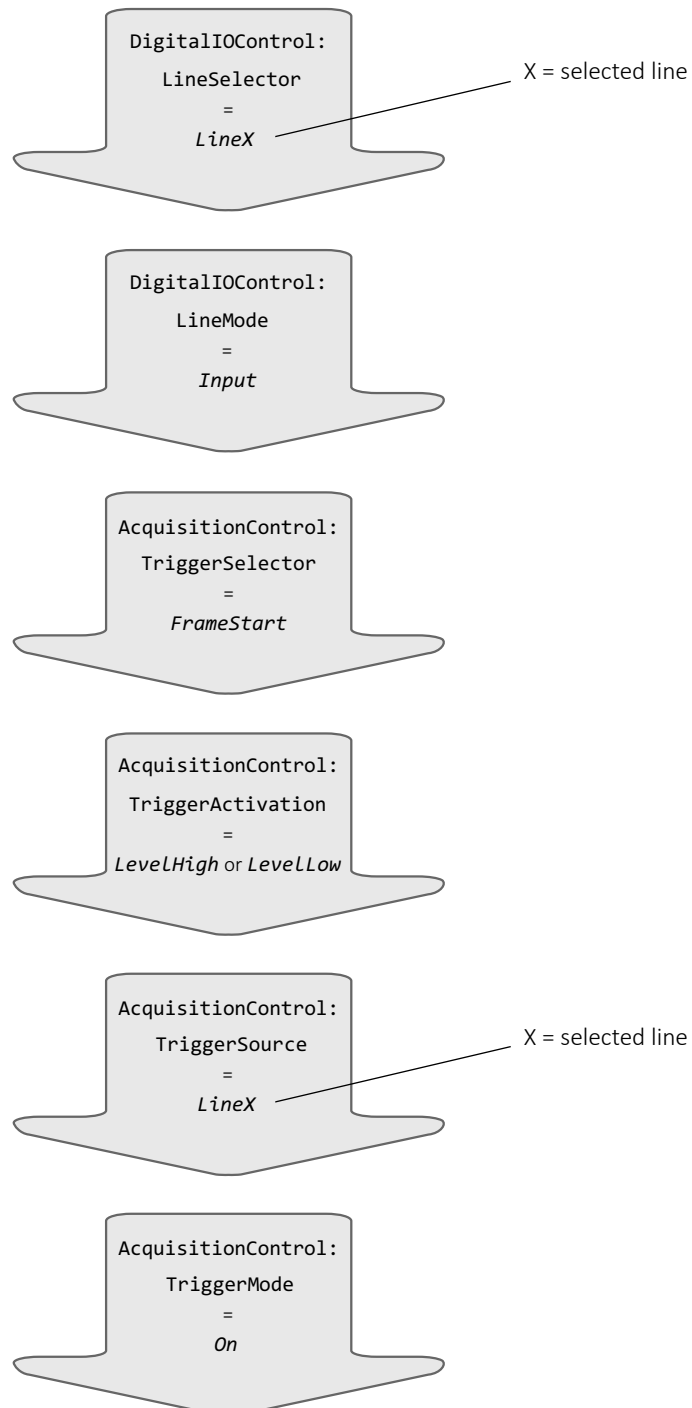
DigitalIOControl:
LineSelector
=
*LineX*

X = selected line

DigitalIOControl:
LineMode
=
*Input*

AcquisitionControl:
TriggerSelector
=
*FrameStart*

AcquisitionControl:
TriggerActivation
=
*LevelHigh* or *LevelLow*

AcquisitionControl:
TriggerSource
=
*LineX*

X = selected line

AcquisitionControl:
TriggerMode
=
*On*